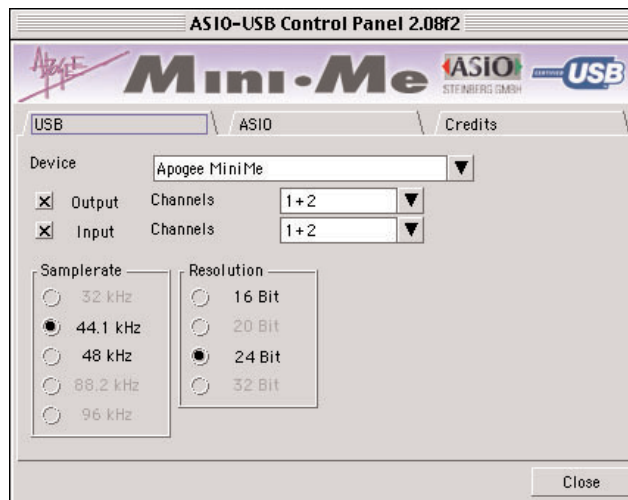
ASIO-USB Control Panel 2.08f2

Apogee

Mini-Me

ASIO
STEINBERG GMBH

CERTIFIED USB

USB

ASIO

Credits

Device Apogee MiniMe

☒ Output Channels 1+2

☒ Input Channels 1+2

Samplerate

32 kHz

44.1 kHz

48 kHz

88.2 kHz

96 kHz

Resolution

16 Bit

20 Bit

24 Bit

32 Bit

Close